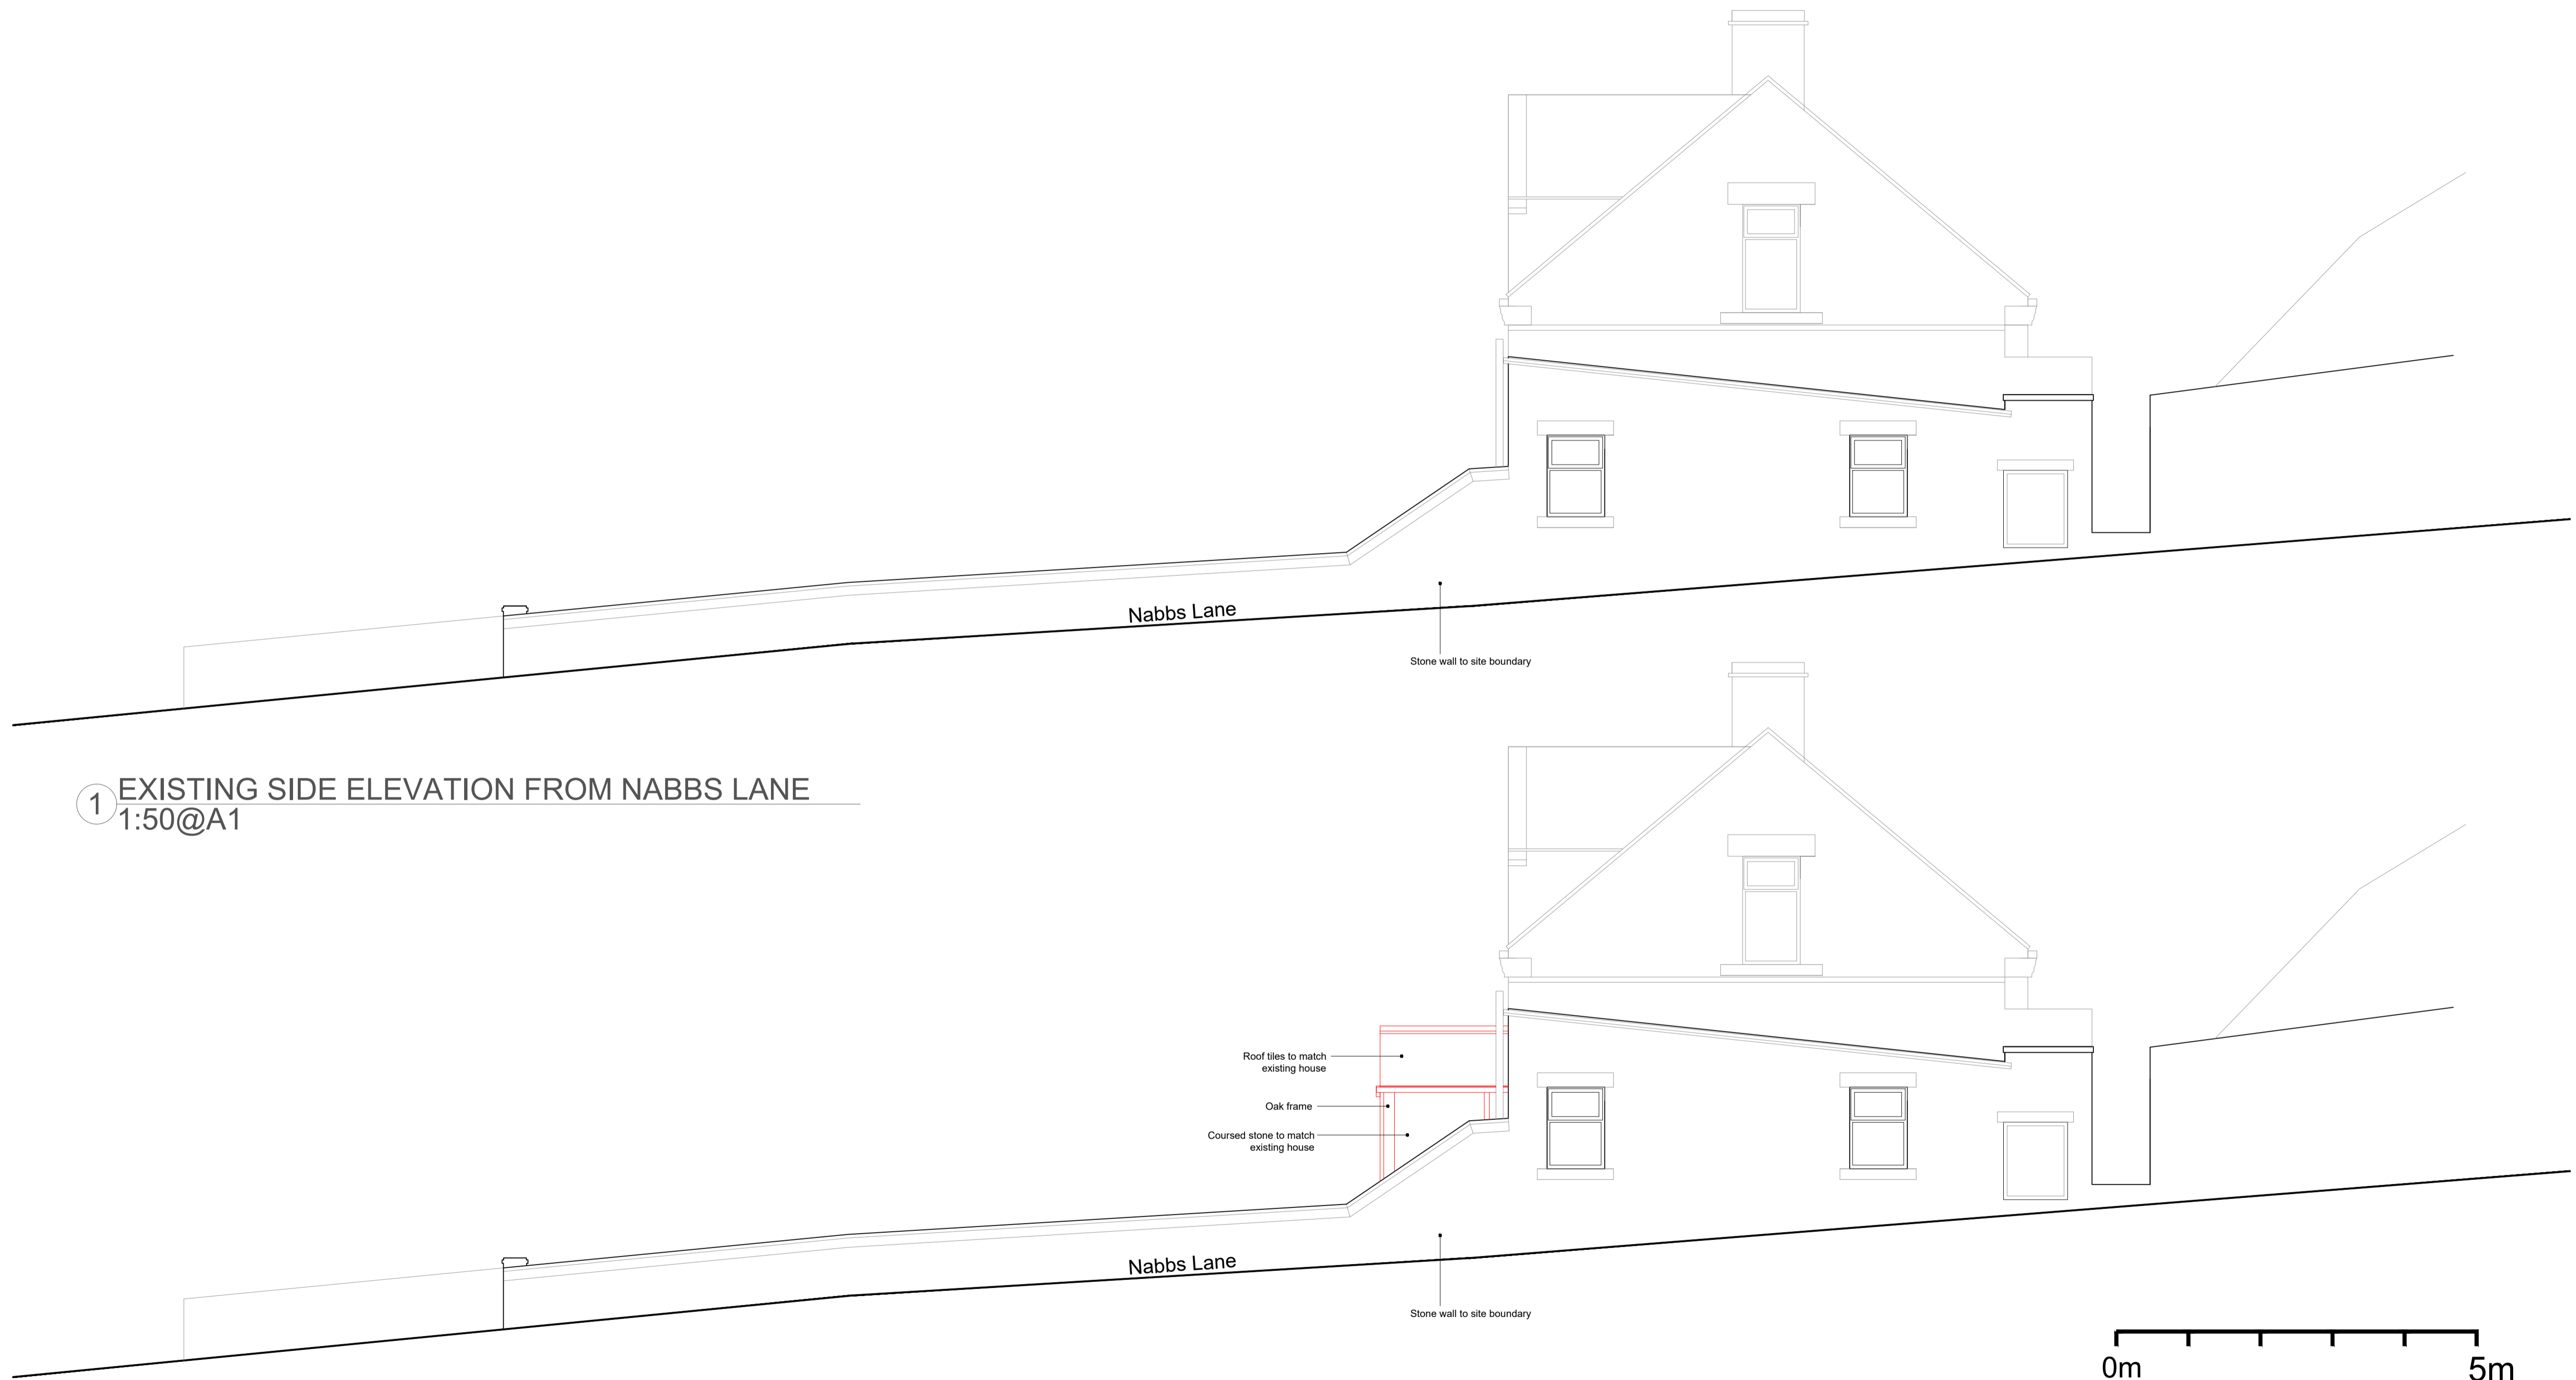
Nabbs Lane

Stone wall to site boundary

1 EXISTING SIDE ELEVATION FROM NABBS LANE
1:50@A1

Roof tiles to match existing house

Oak frame

Coursed stone to match existing house

Nabbs Lane

Stone wall to site boundary

0m

5m